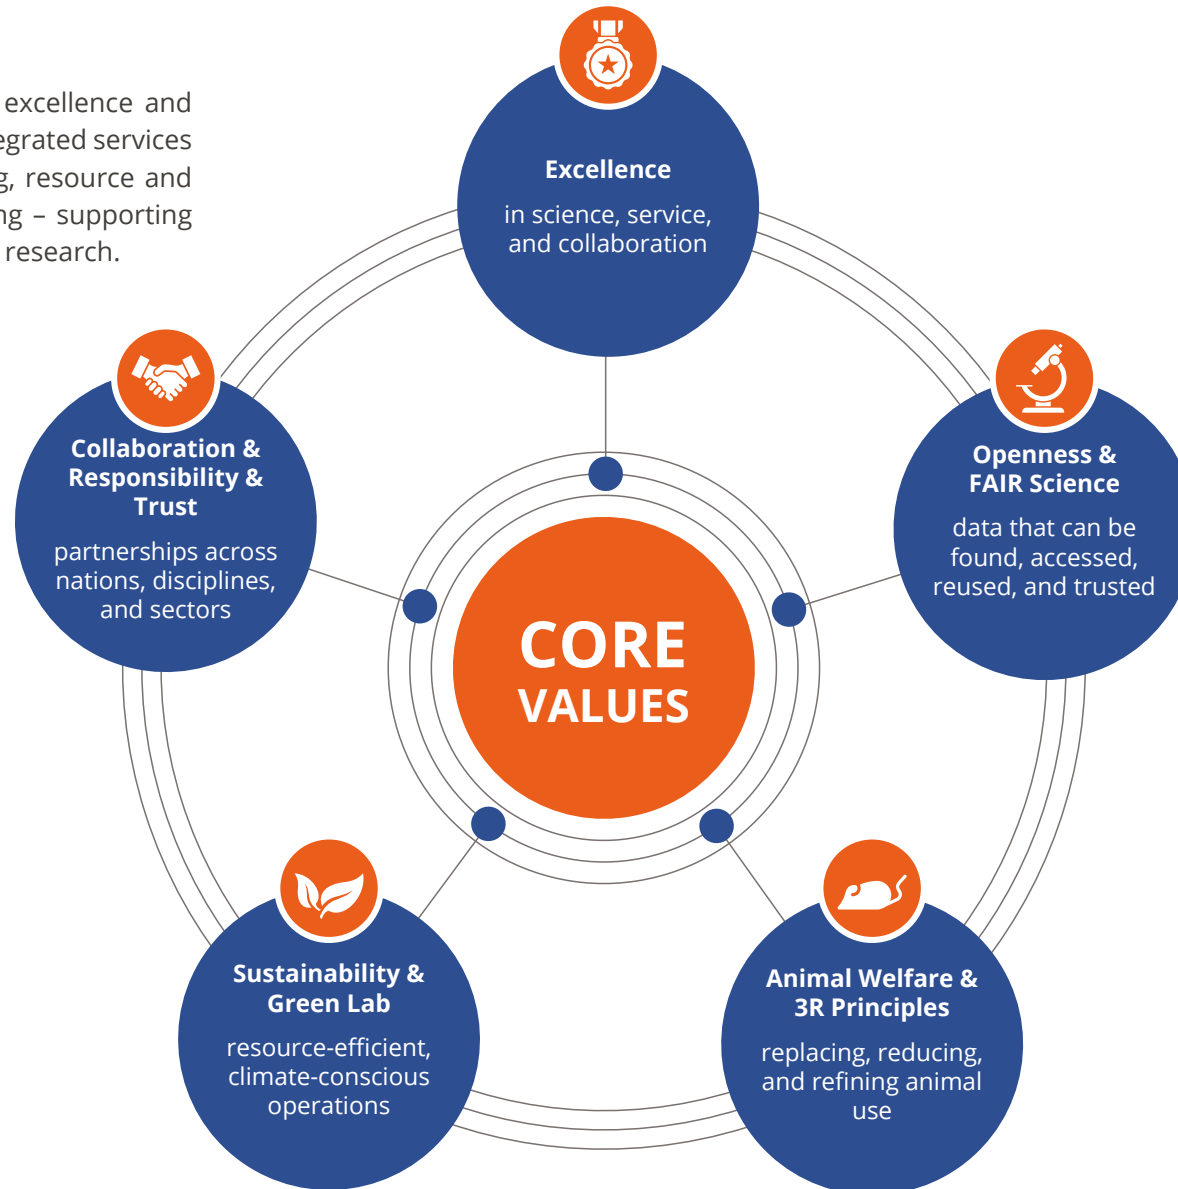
excellence and egrated services g, resource and ng – supporting research.

Excellence

in science, service, and collaboration

Collaboration & Responsibility & Trust

partnerships across nations, disciplines, and sectors

Openness & FAIR Science

data that can be found, accessed, reused, and trusted

CORE VALUES

Sustainability & Green Lab

resource-efficient, climate-conscious operations

Animal Welfare & 3R Principles

replacing, reducing, and refining animal use